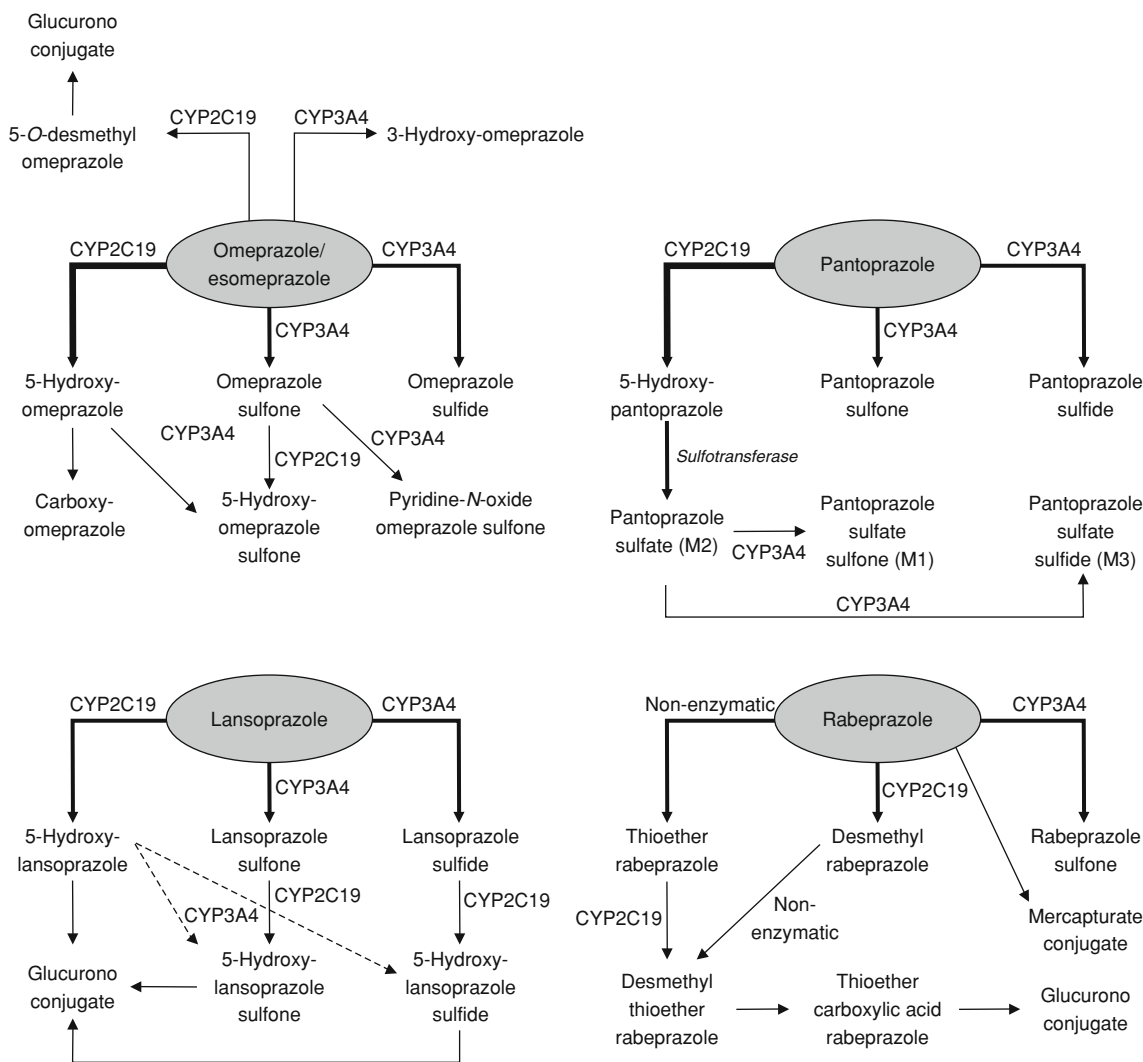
Glucurono conjugate

5-O-desmethyl omeprazole

CYP2C19

CYP3A4

3-Hydroxy-omeprazole

CYP2C19

Omeprazole/ esomeprazole

CYP3A4

CYP3A4

5-Hydroxy-omeprazole

Omeprazole sulfone

Omeprazole sulfide

CYP3A4

CYP2C19

CYP3A4

Carboxy-omeprazole

5-Hydroxy-omeprazole sulfone

Pyridine-N-oxide omeprazole sulfone

CYP2C19

Pantoprazole

CYP3A4

CYP3A4

5-Hydroxy-pantoprazole

Pantoprazole sulfone

Pantoprazole sulfide

Sulfotransferase

Pantoprazole sulfate (M2)

CYP3A4

Pantoprazole sulfate sulfone (M1)

Pantoprazole sulfate sulfide (M3)

CYP3A4

CYP2C19

Lansoprazole

CYP3A4

CYP3A4

5-Hydroxy-lansoprazole

Lansoprazole sulfone

Lansoprazole sulfide

CYP2C19

CYP3A4

CYP2C19

Glucurono conjugate

5-Hydroxy-lansoprazole sulfone

5-Hydroxy-lansoprazole sulfide

Non-enzymatic

Rabeprazole

CYP3A4

CYP2C19

Thioether rabeprazole

Desmethyl rabeprazole

Rabeprazole sulfone

CYP2C19

Non-enzymatic

Mercapturate conjugate

Desmethyl thioether rabeprazole

Thioether carboxylic acid rabeprazole

Glucurono conjugate